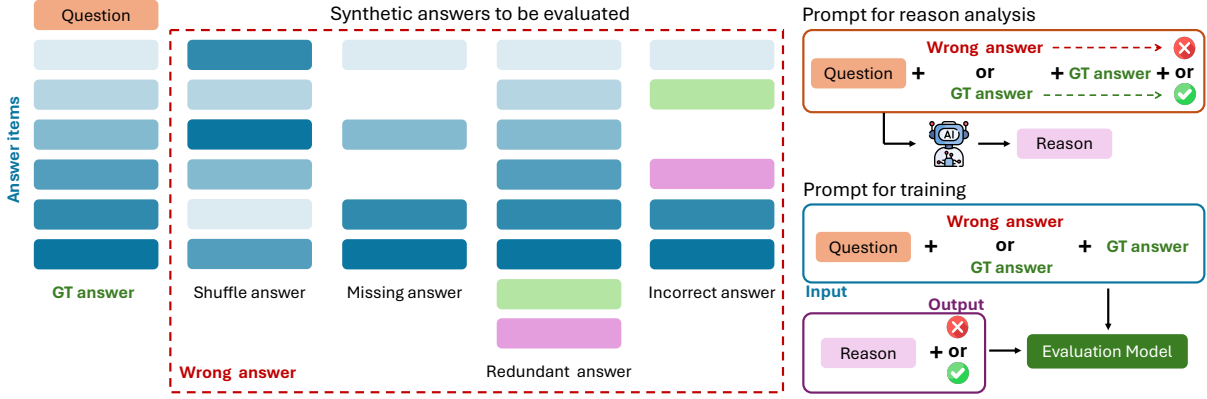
Question

Answer items

GT answer

Synthetic answers to be evaluated

Shuffle answer

Missing answer

Redundant answer

Incorrect answer

Wrong answer

Prompt for reason analysis

Question + Wrong answer or GT answer + GT answer + or

AI

Reason

Prompt for training

Question + Wrong answer or GT answer + GT answer

Input

Output

Reason + or

Evaluation Model